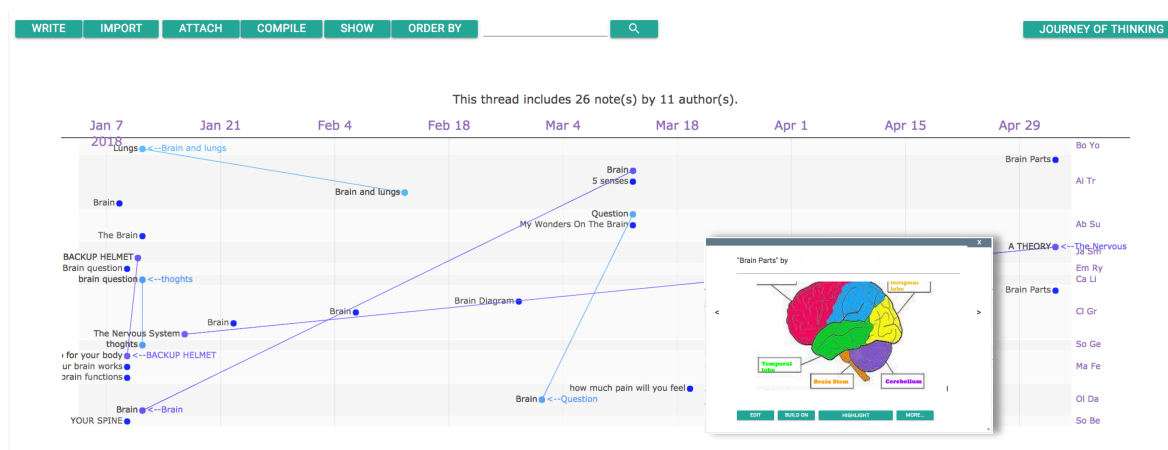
WRITE IMPORT ATTACH COMPILE SHOW ORDER BY

JOURNEY OF THINKING

This thread includes 26 note(s) by 11 author(s).

Jan 7 2018 Jan 21 Feb 4 Feb 18 Mar 4 Mar 18 Apr 1 Apr 15 Apr 29

Lungs <--Brain and lungs
Bo Yo
Brain Parts
Brain
5 senses
Ai Tr
Brain and lungs
Brain
Question
My Wonders On The Brain
Ab Su
The Brain
A THEORY <--The Nervous
BACKUP HELMET
Ja Sm
Brain question
Em Ry
brain question <--thoghts
Ca Li
Brain Parts
Brain Diagram
Brain
Cl Gr
Brain
The Nervous System
thoghts
So Ge
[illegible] for your body <--BACKUP HELMET
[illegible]ur brain works
Ma Fe
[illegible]rain functions
how much pain will you feel
Brain <--Question
Ol Da
Brain <--Brain
YOUR SPINE
So Be

X
"Brain Parts" by
<
>
Temporal lobe
Brain Stem
Cerebellum
EDIT BUILD ON HIGHLIGHT MORE...